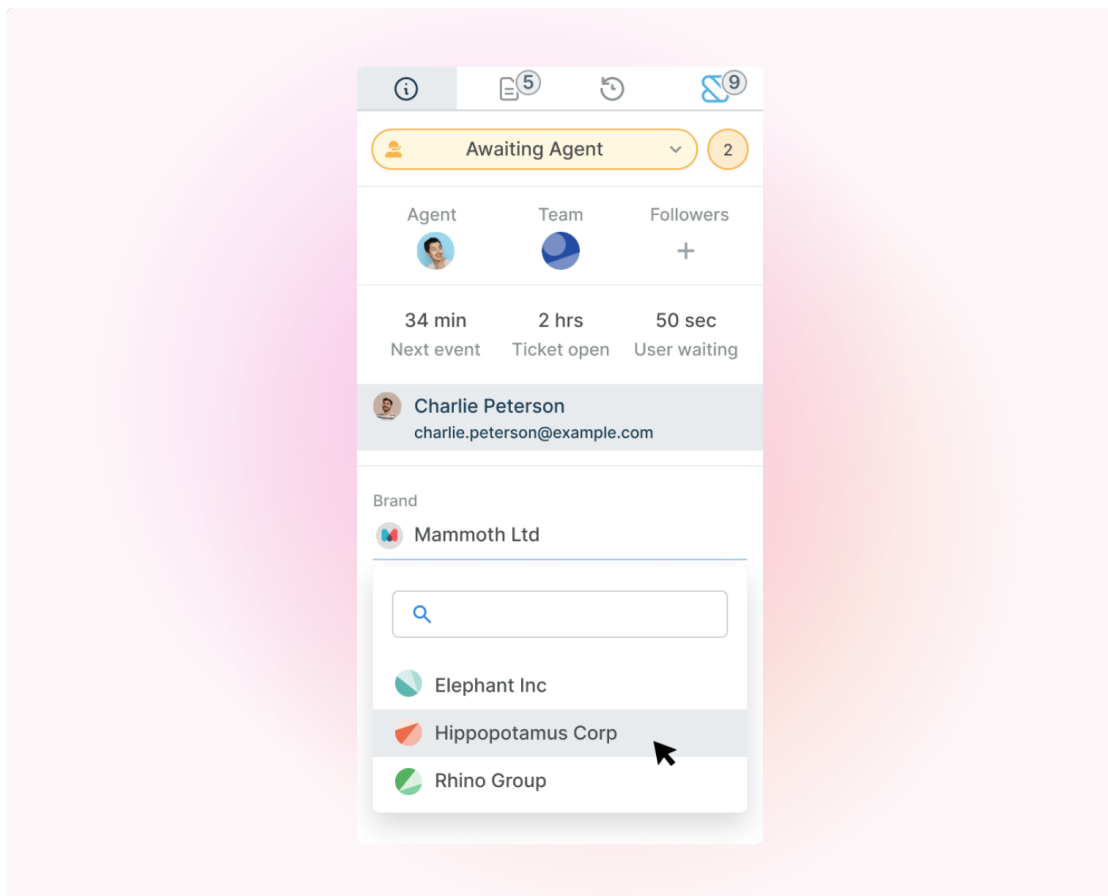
5
9
Awaiting Agent
2
Agent
Team
Followers
+
34 min
Next event
2 hrs
Ticket open
50 sec
User waiting
Charlie Peterson
charlie.peterson@example.com
Brand
Mammoth Ltd
Elephant Inc
Hippopotamus Corp
Rhino Group